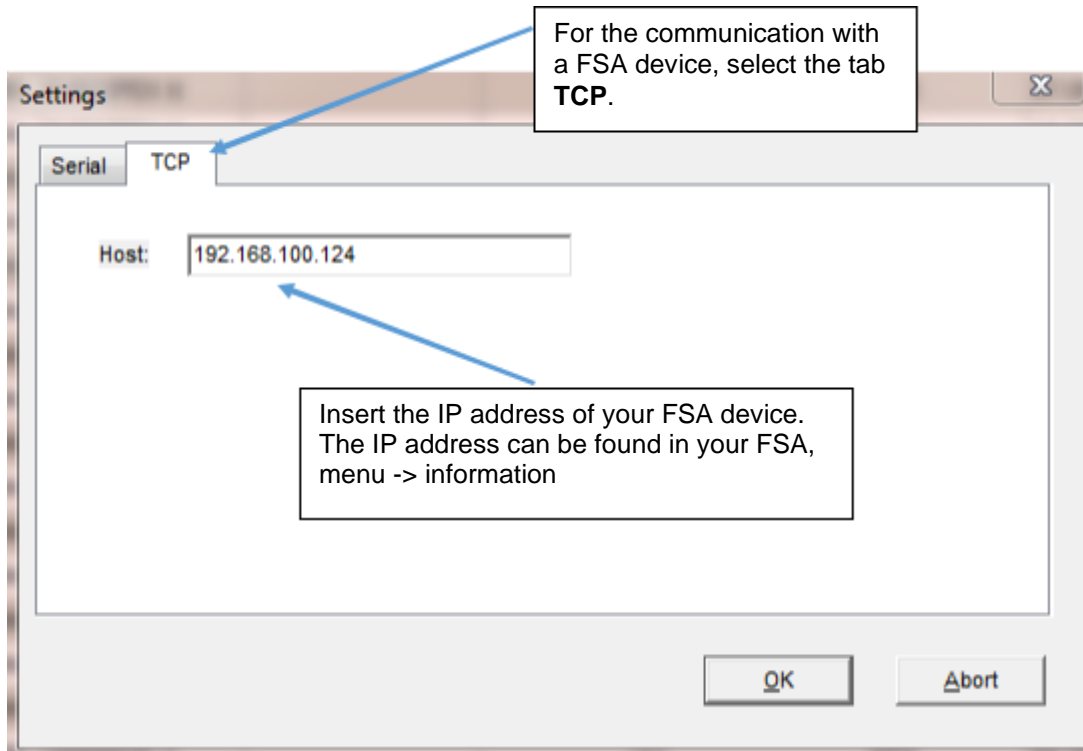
Settings

For the communication with a FSA device, select the tab **TCP**.

Serial TCP

Host: 192.168.100.124

Insert the IP address of your FSA device. The IP address can be found in your FSA, menu -> information

OK Abort